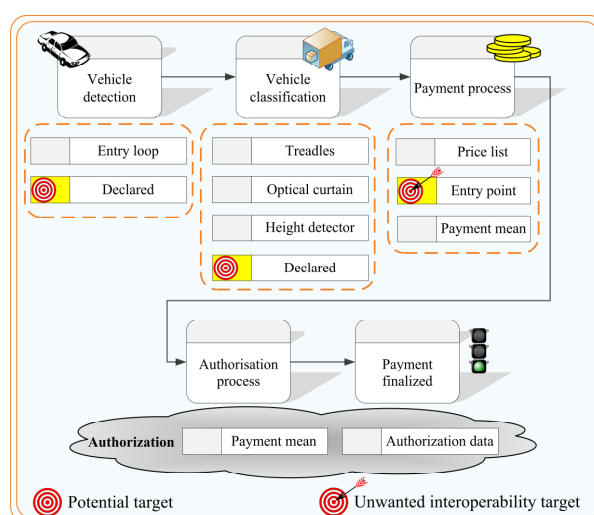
Vehicle detection

Vehicle classification

Payment process

Entry loop

Declared

Treadles

Optical curtain

Height detector

Declared

Price list

Entry point

Payment mean

Authorisation process

Payment finalized

Authorization

Payment mean

Authorization data

Potential target

Unwanted interoperability target